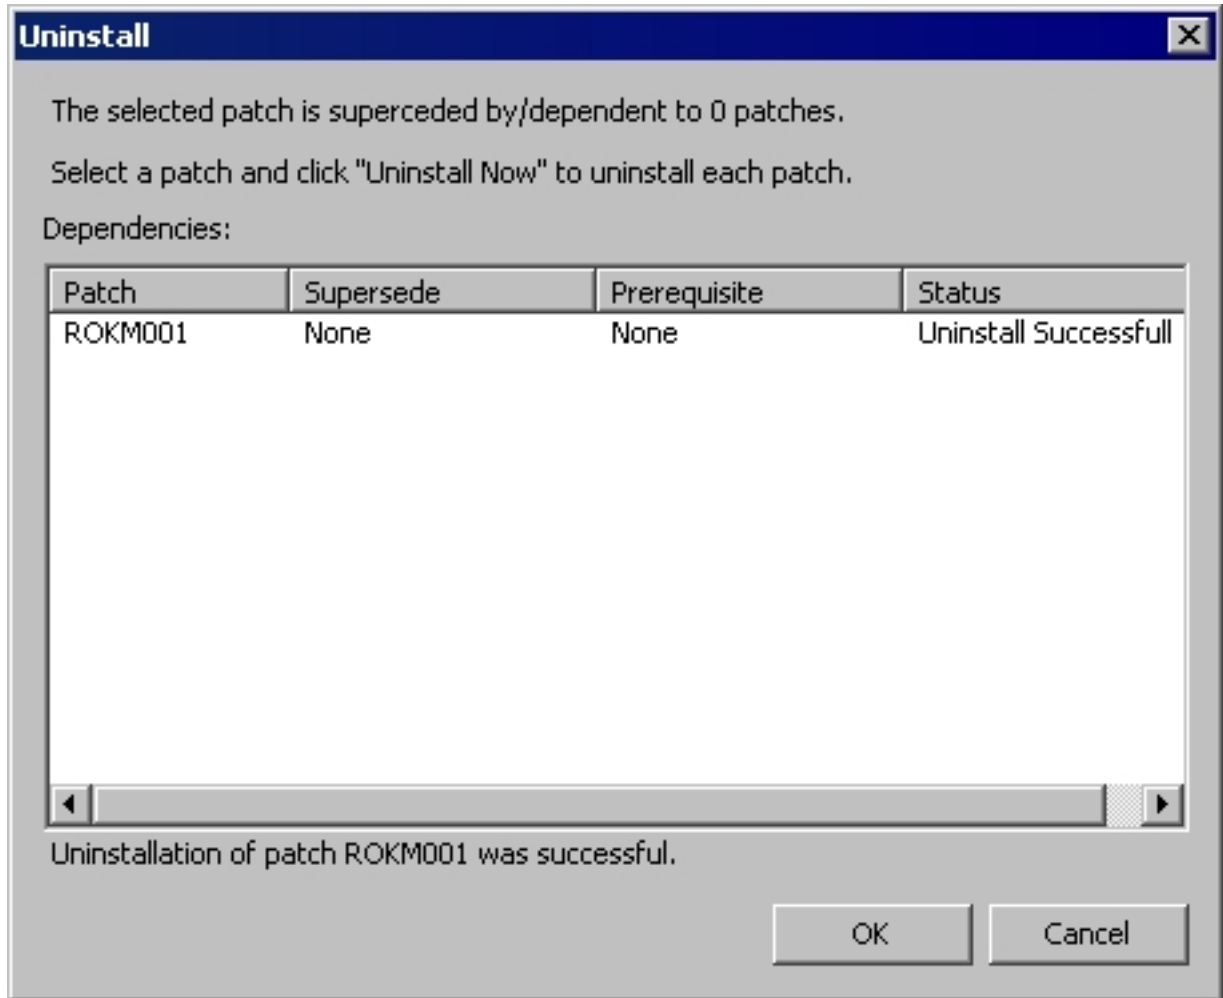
Uninstall

The selected patch is superceded by/dependent to 0 patches.

Select a patch and click "Uninstall Now" to uninstall each patch.

Dependencies:

| Patch | Supersede | Prerequisite | Status |
|---|---|---|---|
| ROKM001 | None | None | Uninstall Successfull |

Uninstallation of patch ROKM001 was successful.

OK Cancel